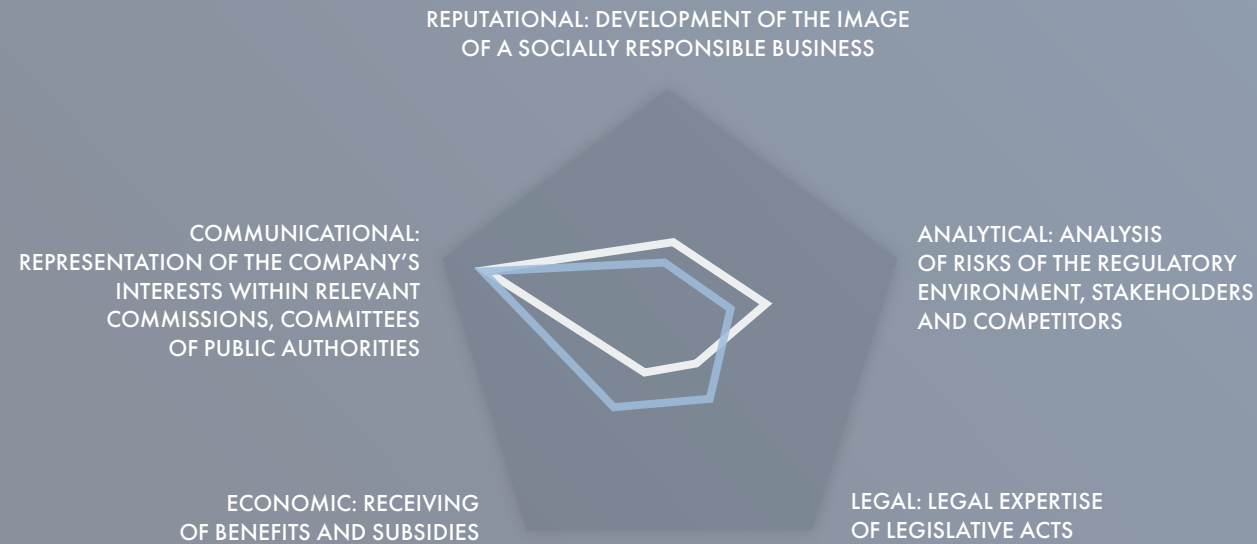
REPUTATIONAL: DEVELOPMENT OF THE IMAGE OF A SOCIALLY RESPONSIBLE BUSINESS

COMMUNICATIONAL: REPRESENTATION OF THE COMPANY'S INTERESTS WITHIN RELEVANT COMMISSIONS, COMMITTEES OF PUBLIC AUTHORITIES

ANALYTICAL: ANALYSIS OF RISKS OF THE REGULATORY ENVIRONMENT, STAKEHOLDERS AND COMPETITORS

ECONOMIC: RECEIVING OF BENEFITS AND SUBSIDIES

LEGAL: LEGAL EXPERTISE OF LEGISLATIVE ACTS